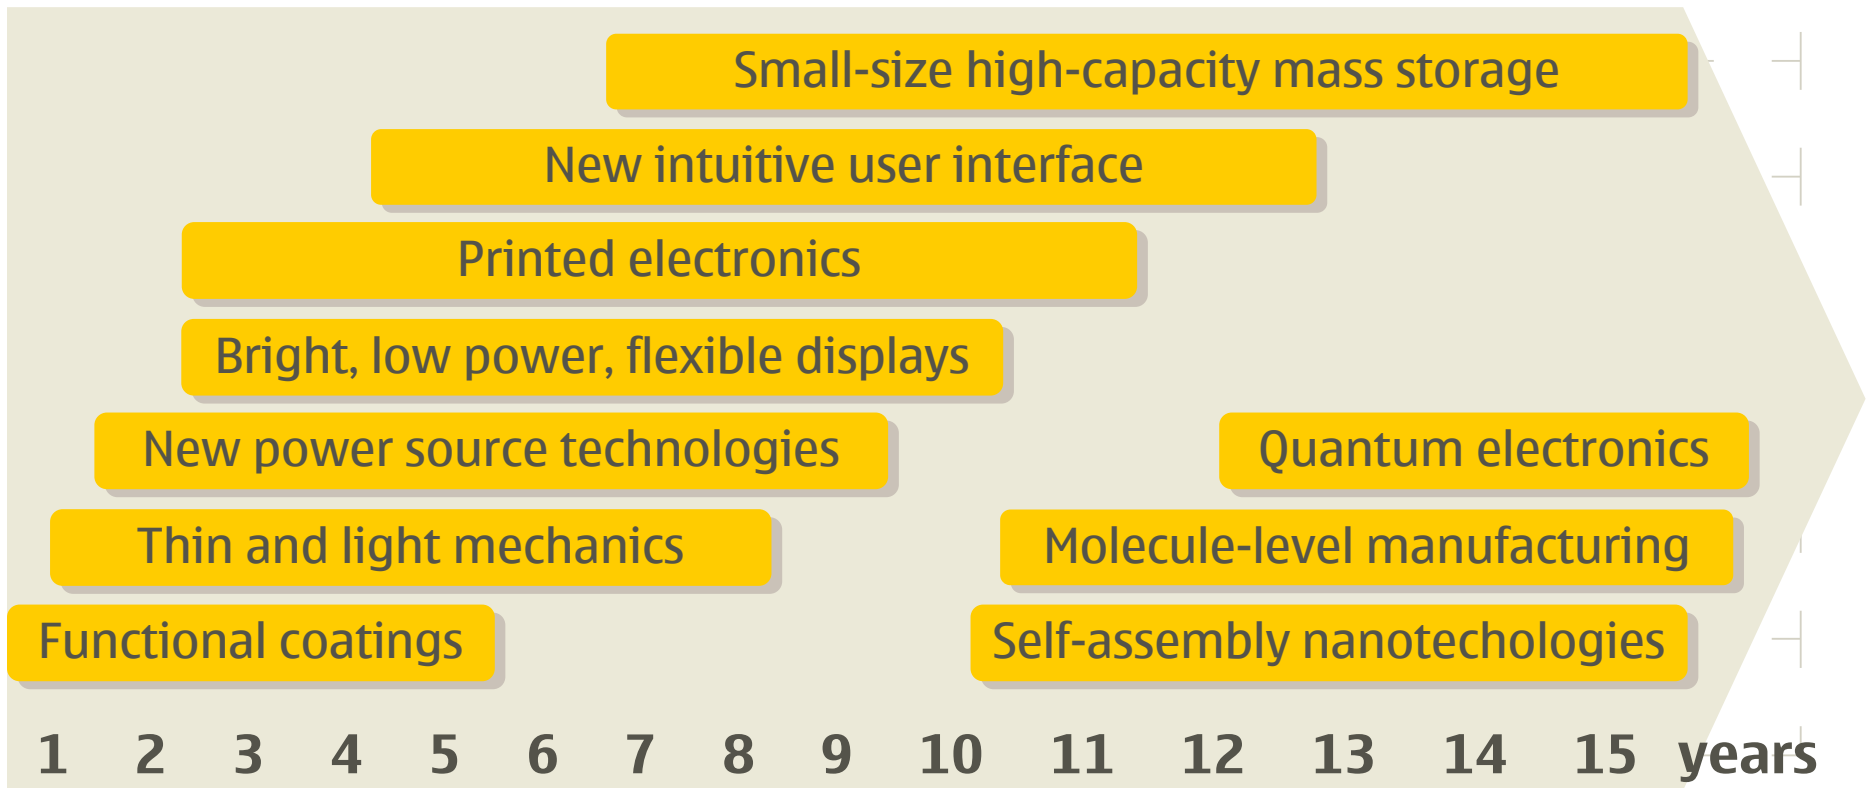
Small-size high-capacity mass storage

New intuitive user interface

Printed electronics

Bright, low power, flexible displays

New power source technologies

Quantum electronics

Thin and light mechanics

Molecule-level manufacturing

Functional coatings

Self-assembly nanotechologies

1 2 3 4 5 6 7 8 9 10 11 12 13 14 15 years